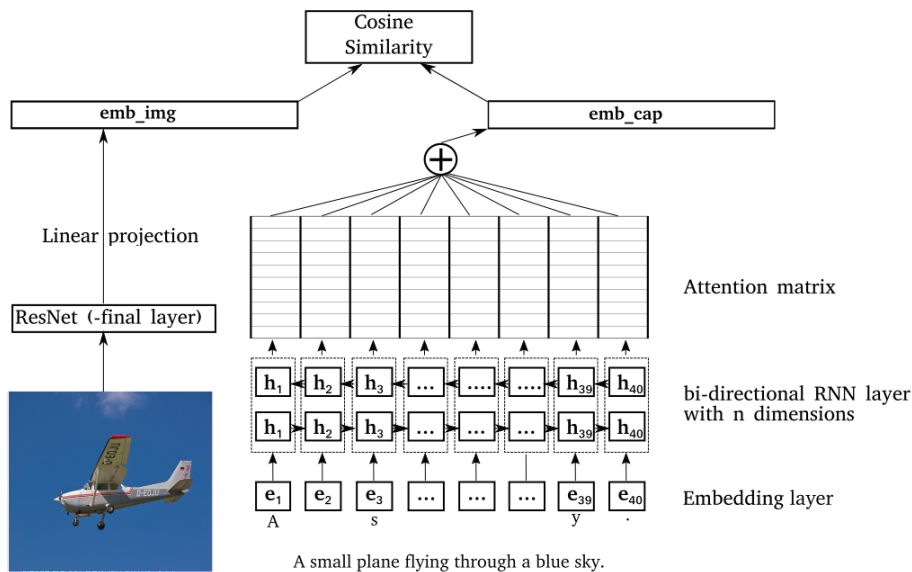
Cosine Similarity

emb_img

emb_cap

$\oplus$

Linear projection

Attention matrix

ResNet (-final layer)

$\mathbf{h}_1$ $\mathbf{h}_2$ $\mathbf{h}_3$ ... .... .... $\mathbf{h}_{39}$ $\mathbf{h}_{40}$

bi-directional RNN layer with n dimensions

$\mathbf{h}_1$ $\mathbf{h}_2$ $\mathbf{h}_3$ ... ... ... $\mathbf{h}_{39}$ $\mathbf{h}_{40}$

D-EOJU

$\mathbf{e}_1$ $\mathbf{e}_2$ $\mathbf{e}_3$ ... ... ... $\mathbf{e}_{39}$ $\mathbf{e}_{40}$

Embedding layer

A s y .

A small plane flying through a blue sky.